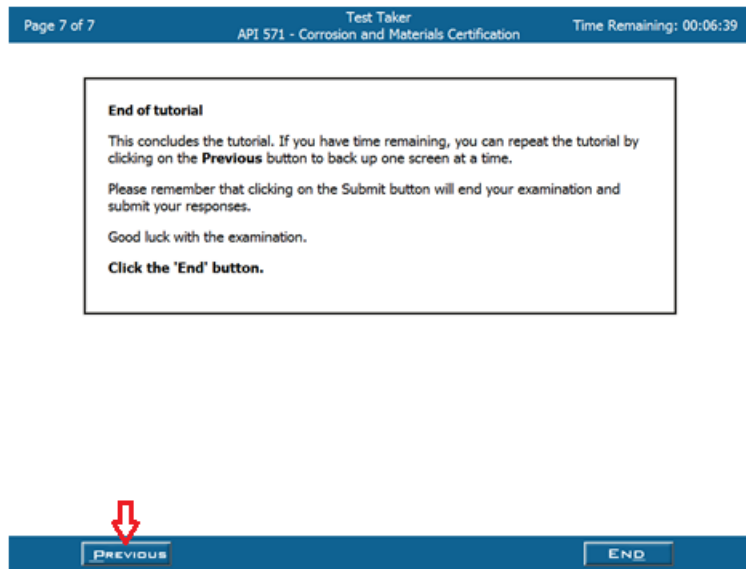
Page 7 of 7

Test Taker
API 571 - Corrosion and Materials Certification

Time Remaining: 00:06:39

End of tutorial

This concludes the tutorial. If you have time remaining, you can repeat the tutorial by clicking on the Previous button to back up one screen at a time.

Please remember that clicking on the Submit button will end your examination and submit your responses.

Good luck with the examination.

Click the 'End' button.

Previous

End